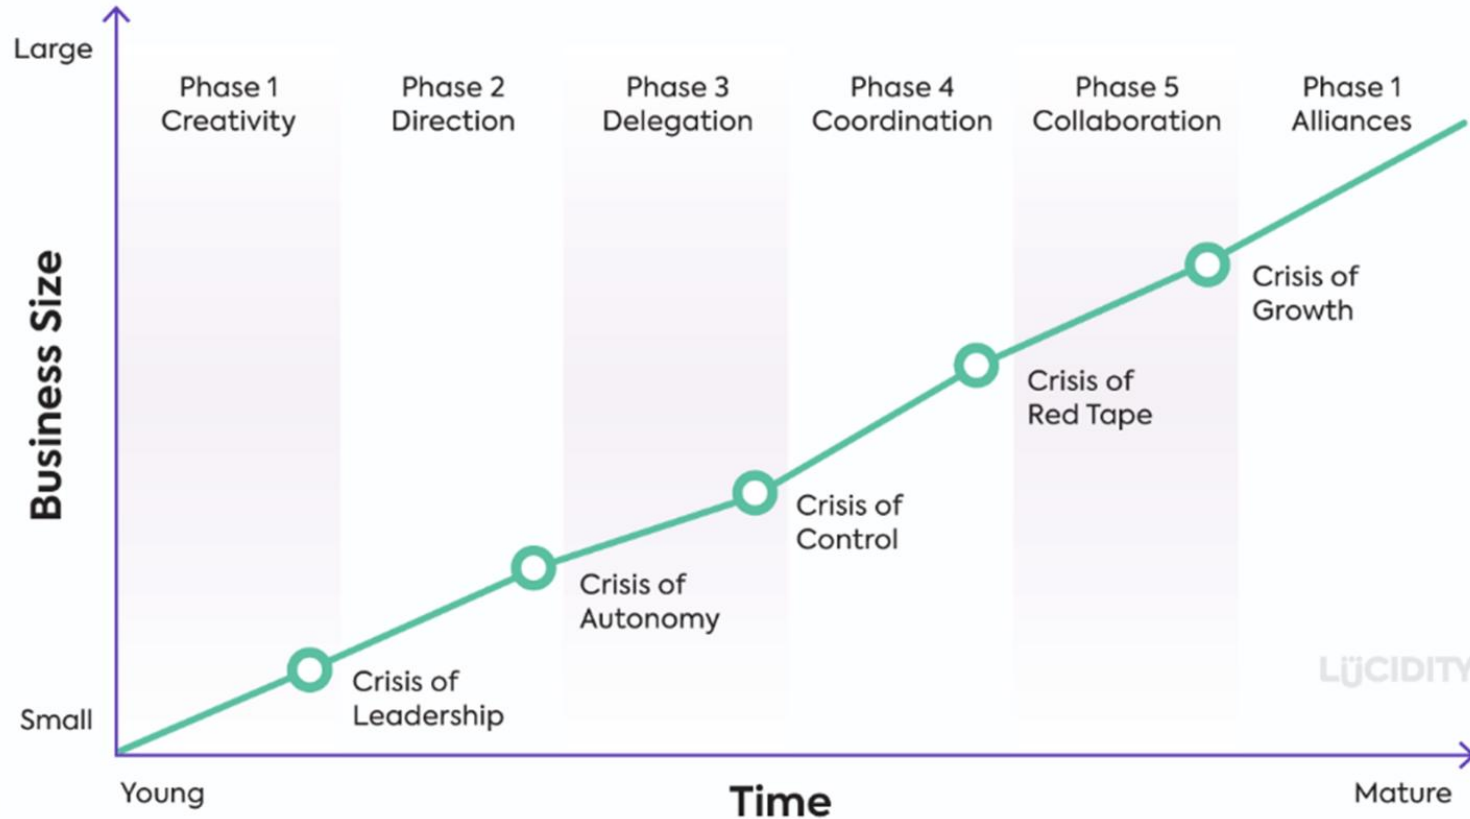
Large

Business Size

Phase 1
Creativity

Phase 2
Direction

Phase 3
Delegation

Phase 4
Coordination

Phase 5
Collaboration

Phase 1
Alliances

Crisis of
Growth

Crisis of
Red Tape

Crisis of
Control

Crisis of
Autonomy

Crisis of
Leadership

LUCIDITY

Small

Young

Time

Mature